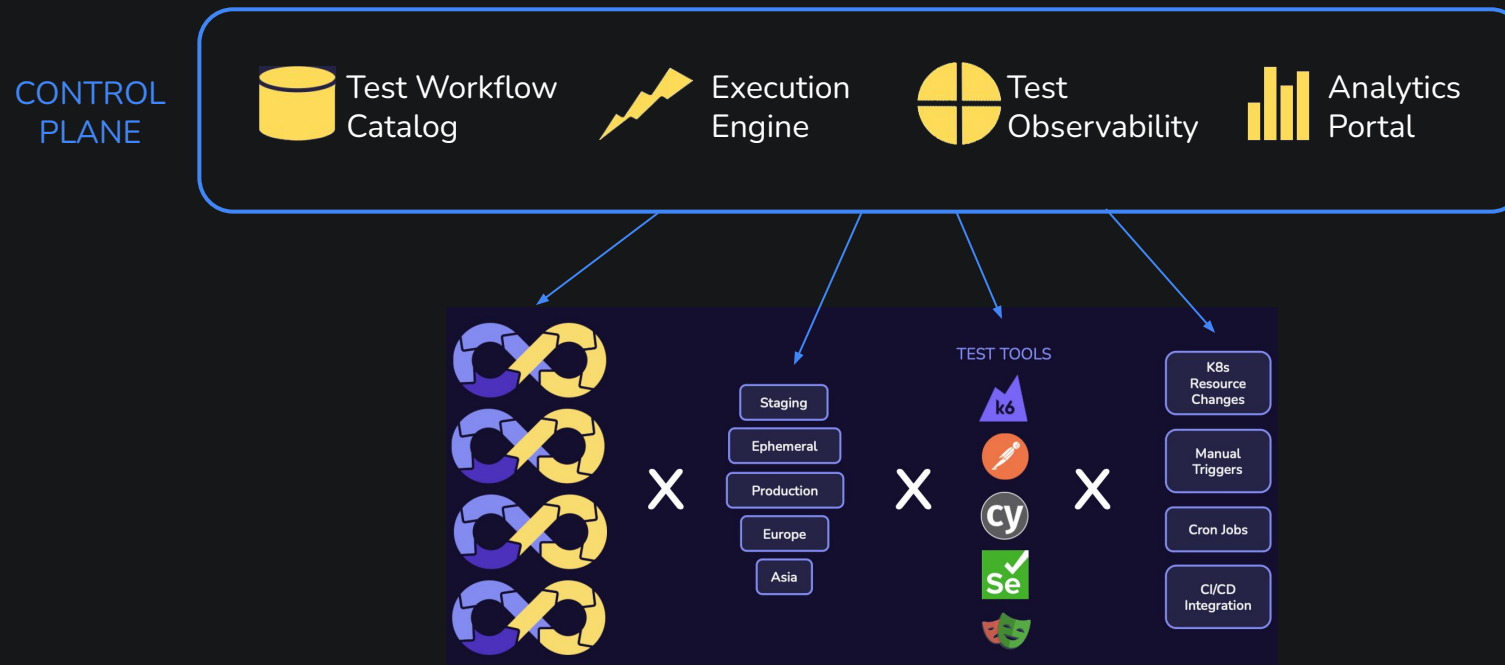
CONTROL PLANE

Test Workflow Catalog

Execution Engine

Test Observability

Analytics Portal

X

Staging

Ephemeral

Production

Europe

Asia

X

TEST TOOLS

k6

cy

Se

X

K8s Resource Changes

Manual Triggers

Cron Jobs

CI/CD Integration